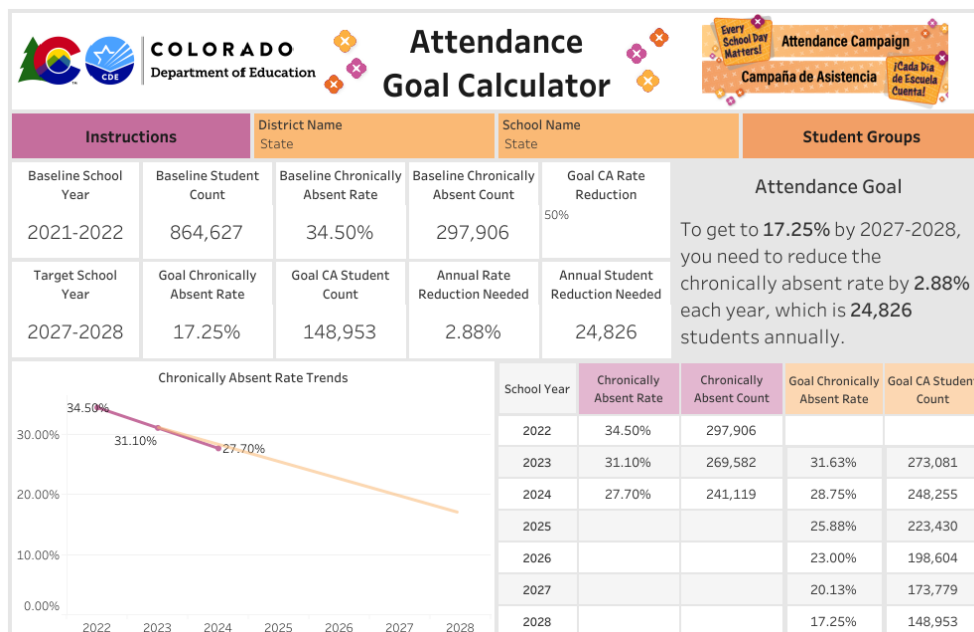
CDE COLORADO Department of Education

Attendance Goal Calculator

Every School Day Matters! Attendance Campaign Campaña de Asistencia ¡Cada Día de Escuela Cuenta!

Instructions

District Name
State

School Name
State

Student Groups

Baseline School Year
2021-2022

Baseline Student Count
864,627

Baseline Chronically Absent Rate
34.50%

Baseline Chronically Absent Count
297,906

Goal CA Rate Reduction
50%

Attendance Goal

To get to **17.25%** by 2027-2028, you need to reduce the chronically absent rate by **2.88%** each year, which is **24,826** students annually.

Target School Year
2027-2028

Goal Chronically Absent Rate
17.25%

Goal CA Student Count
148,953

Annual Rate Reduction Needed
2.88%

Annual Student Reduction Needed
24,826

Chronically Absent Rate Trends

34.50%
31.10%
27.70%
30.00%
20.00%
10.00%
0.00%
2022 2023 2024 2025 2026 2027 2028

| School Year | Chronically Absent Rate | Chronically Absent Count | Goal Chronically Absent Rate | Goal CA Student Count |
|---|---|---|---|---|
| 2022 | 34.50% | 297,906 | | |
| 2023 | 31.10% | 269,582 | 31.63% | 273,081 |
| 2024 | 27.70% | 241,119 | 28.75% | 248,255 |
| 2025 | | | 25.88% | 223,430 |
| 2026 | | | 23.00% | 198,604 |
| 2027 | | | 20.13% | 173,779 |
| 2028 | | | 17.25% | 148,953 |